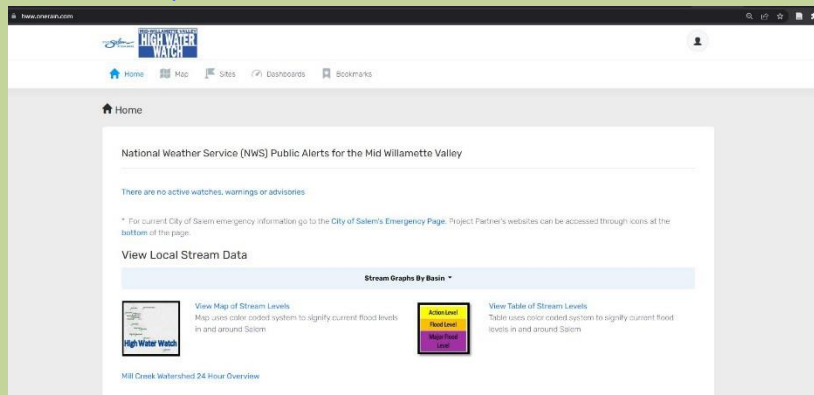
hww.onerain.com

HIGH WATER WATCH

Home Map Sites Dashboards Bookmarks

Home

National Weather Service (NWS) Public Alerts for the Mid Willamette Valley

There are no active watches, warnings or advisories

* For current City of Salem emergency information go to the City of Salem's Emergency Page. Project Partner's websites can be accessed through icons at the bottom of the page.

View Local Stream Data

Stream Graphs By Basin

High Water Watch

View Map of Stream Levels
Map uses color coded system to signify current flood levels in and around Salem

Action Level
Flood Level
Major Flood Level

View Table of Stream Levels
Table uses color coded system to signify current flood levels in and around Salem

Mill Creek Watershed 24 Hour Overview